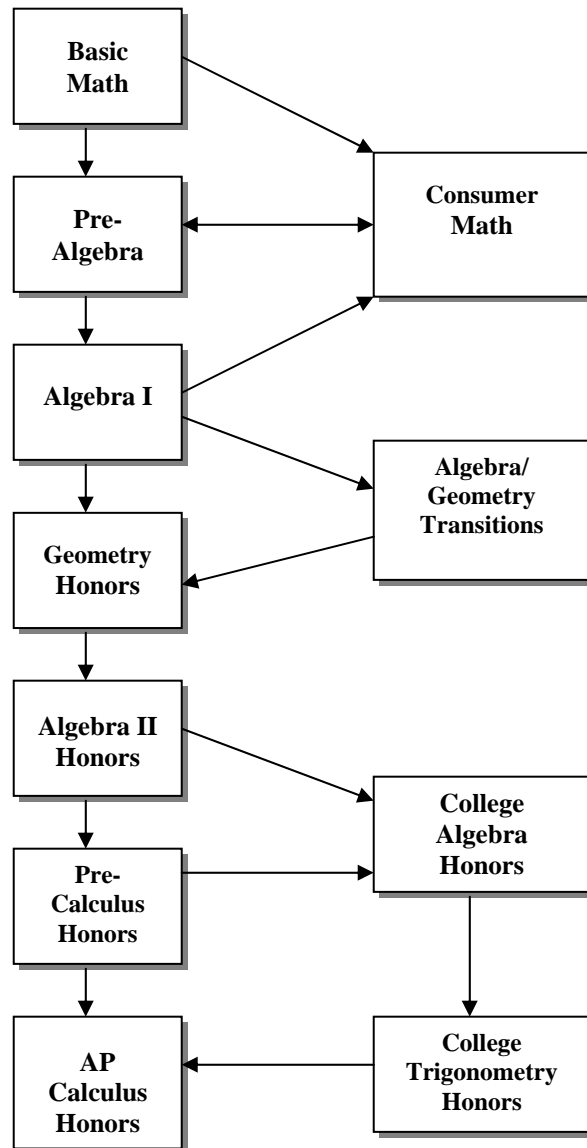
Basic Math

Pre-Algebra

Algebra I

Geometry Honors

Algebra II Honors

Pre-Calculus Honors

AP Calculus Honors

Consumer Math

Algebra/ Geometry Transitions

College Algebra Honors

College Trigonometry Honors